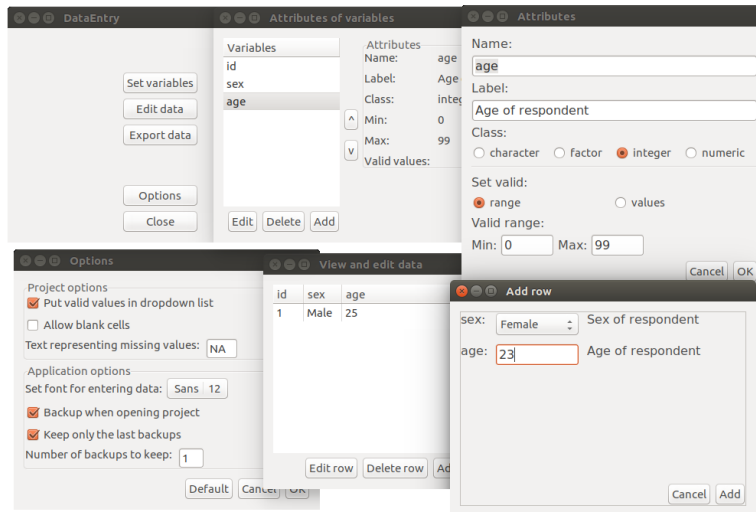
DataEntry

Set variables
Edit data
Export data
Options
Close

Attributes of variables

Variables
id
sex
age

^
v

Attributes
Name: age
Label: Age
Class: integ
Min: 0
Max: 99
Valid values:

Edit Delete Add

Attributes

Name:
age
Label:
Age of respondent
Class:
character factor integer numeric
Set valid:
range values
Valid range:
Min: 0 Max: 99

Cancel OK

Options

Project options
Put valid values in dropdown list
Allow blank cells
Text representing missing values: NA
Application options
Set font for entering data: Sans 12
Backup when opening project
Keep only the last backups
Number of backups to keep: 1

Default Cancel OK

View and edit data

| id | sex | age |
|---|---|---|
| 1 | Male | 25 |

Edit row Delete row Ad

Add row

sex: Female Sex of respondent
age: 23 Age of respondent

Cancel Add